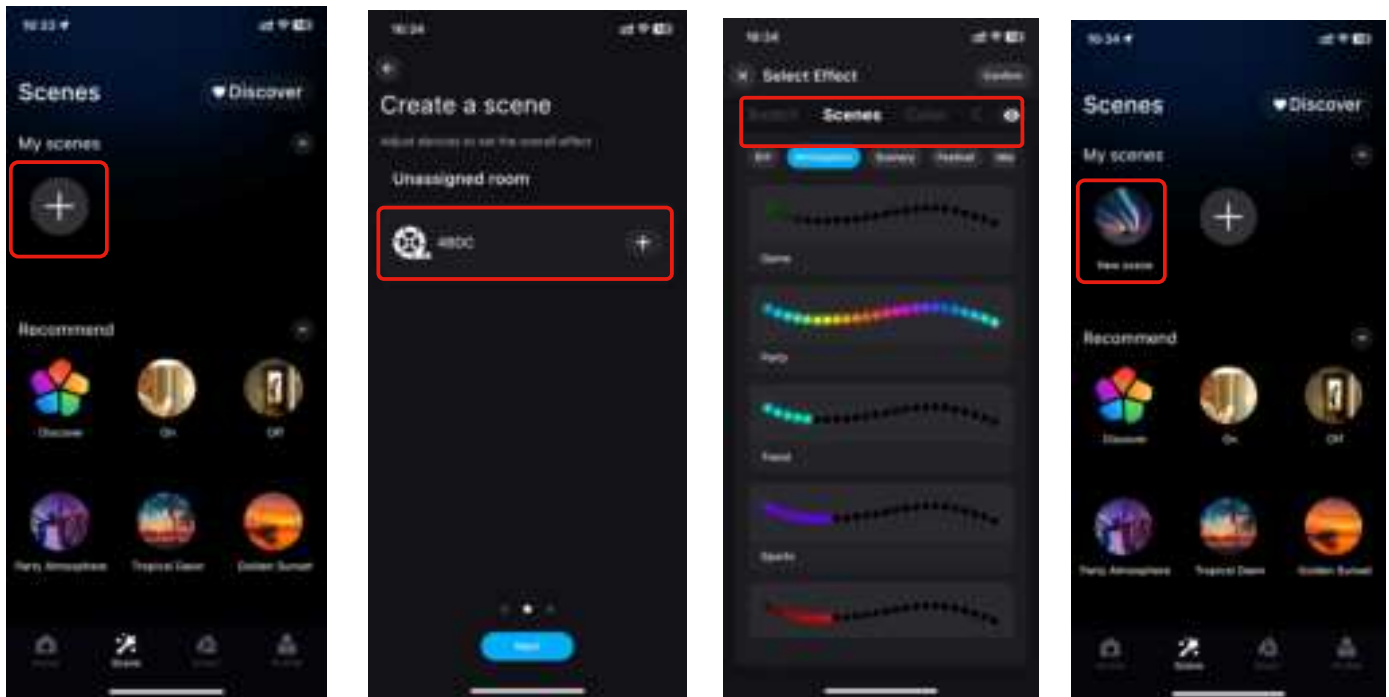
10:33

Scenes

Discover

My scenes

Recommend

Discover

On

Off

Party Atmosphere

Tropical Dawn

Golden Sunset

Home

Scene

Smart

Profile

10:34

Create a scene

Adjust devices to set the overall effect

Unassigned room

480C

Next

10:34

Select Effect

Confirm

Scenes

Color

Game

Party

Friend

Sports

10:34

Scenes

Discover

My scenes

New scene

Recommend

Discover

On

Off

Party Atmosphere

Tropical Dawn

Golden Sunset

Home

Scene

Smart

Profile